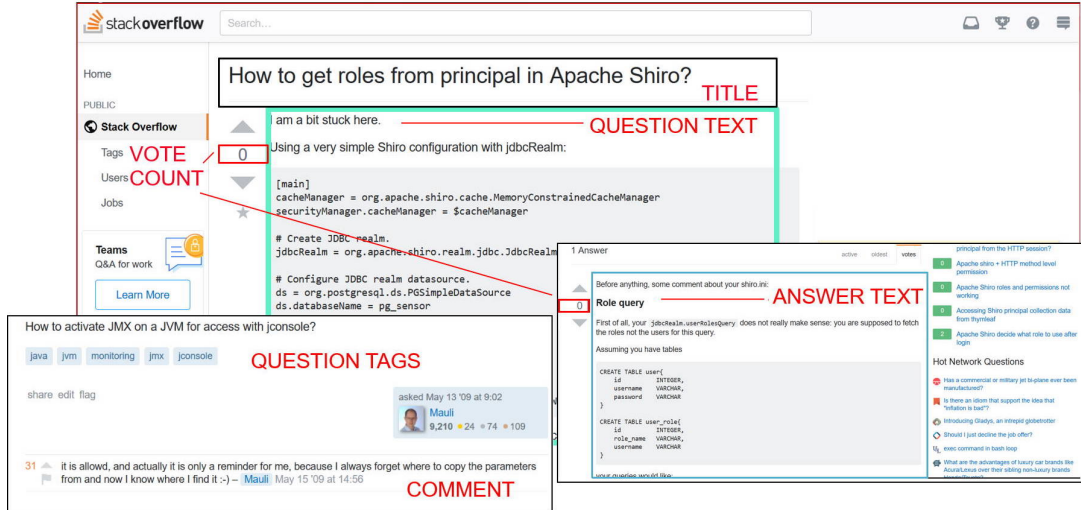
stackoverflow

Search...

Home

PUBLIC

Stack Overflow

Tags

Users

Jobs

Teams
Q&A for work

Learn More

How to get roles from principal in Apache Shiro?

TITLE

I am a bit stuck here.

QUESTION TEXT

Using a very simple Shiro configuration with jdbcRealm:

VOTE COUNT

0

```
[main]
cacheManager = org.apache.shiro.cache.MemoryConstrainedCacheManager
securityManager.cacheManager = $cacheManager

# Create JDBC realm.
jdbcRealm = org.apache.shiro.realm.jdbc.JdbcRealm

# Configure JDBC realm datasource.
ds = org.postgresql.ds.PGSimpleDataSource
ds.databaseName = pg_sensor
```

1 Answer

active oldest votes

Before anything, some comment about your shiro.ini:

0

Role query

ANSWER TEXT

First of all, your jdbcRealm.userRolesQuery does not really make sense: you are supposed to fetch the roles not the users for this query.

Assuming you have tables

```
CREATE TABLE user(
    id          INTEGER,
    username    VARCHAR,
    password    VARCHAR
)

CREATE TABLE user_role(
    id          INTEGER,
    role_name   VARCHAR,
    username    VARCHAR
)
```

your queries would like:

principal from the HTTP session?

0 Apache shiro + HTTP method level permission

0 Apache Shiro roles and permissions not working

0 Accessing Shiro principal collection data from thymleaf

2 Apache Shiro decide what role to use after login

Hot Network Questions

Has a commercial or military jet bi-plane ever been manufactured?

Is there an idiom that support the idea that "inflation is bad"?

Introducing Gladys, an intrepid globetrotter

Should I just decline the job offer?

exec command in bash loop

What are the advantages of luxury car brands like Acura/Lexus over their sibling non-luxury brands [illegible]

How to activate JMX on a JVM for access with jconsole?

java jvm monitoring jmx jconsole

QUESTION TAGS

share edit flag

asked May 13 '09 at 9:02
Mauli
9,210 ●24 ●74 ●109

31 it is allowd, and actually it is only a reminder for me, because I always forget where to copy the parameters from and now I know where I find it :-) – Mauli May 15 '09 at 14:56

COMMENT